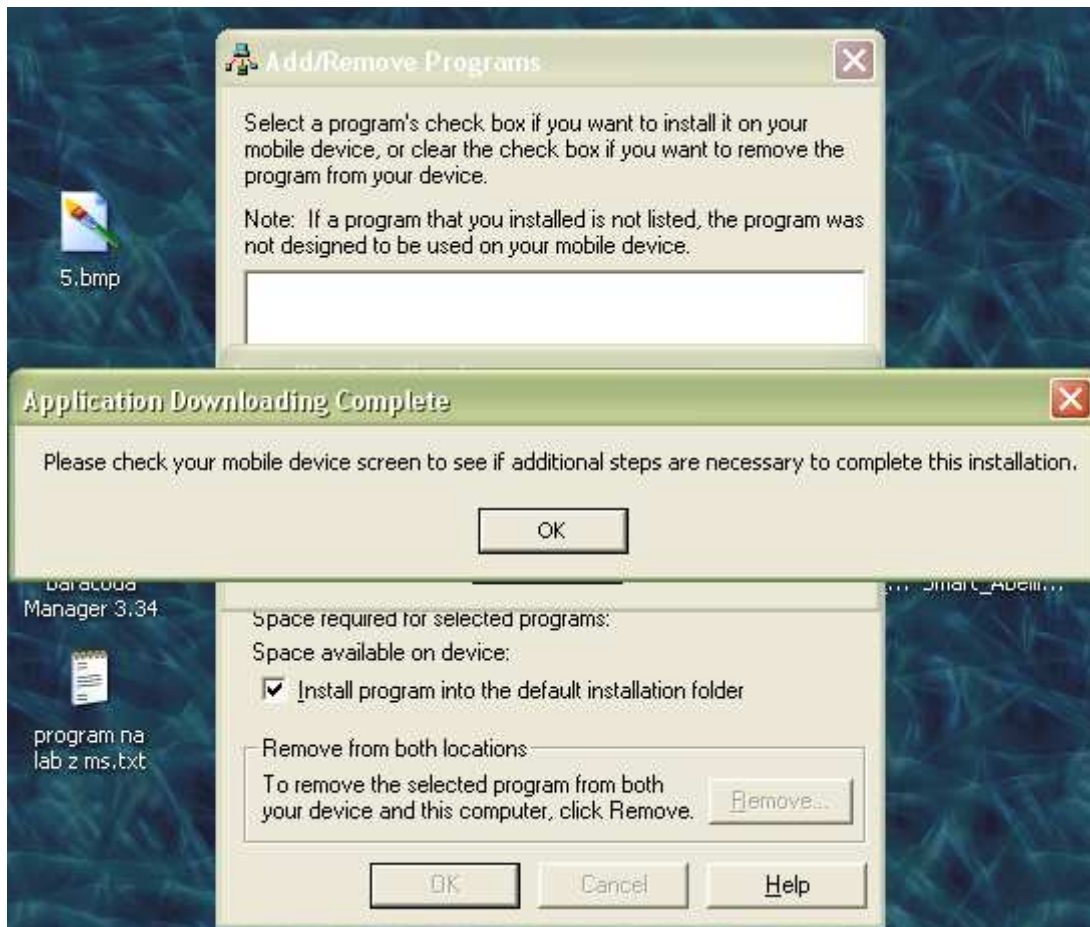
Add/Remove Programs

Select a program's check box if you want to install it on your mobile device, or clear the check box if you want to remove the program from your device.

Note: If a program that you installed is not listed, the program was not designed to be used on your mobile device.

5.bmp

Application Downloading Complete

Please check your mobile device screen to see if additional steps are necessary to complete this installation.

OK

Baracuda Manager 3.34

Smart_Abell...

Space required for selected programs:

Space available on device:

Install program into the default installation folder

program na lab z ms.txt

Remove from both locations

To remove the selected program from both your device and this computer, click Remove.

Remove...

OK

Cancel

Help